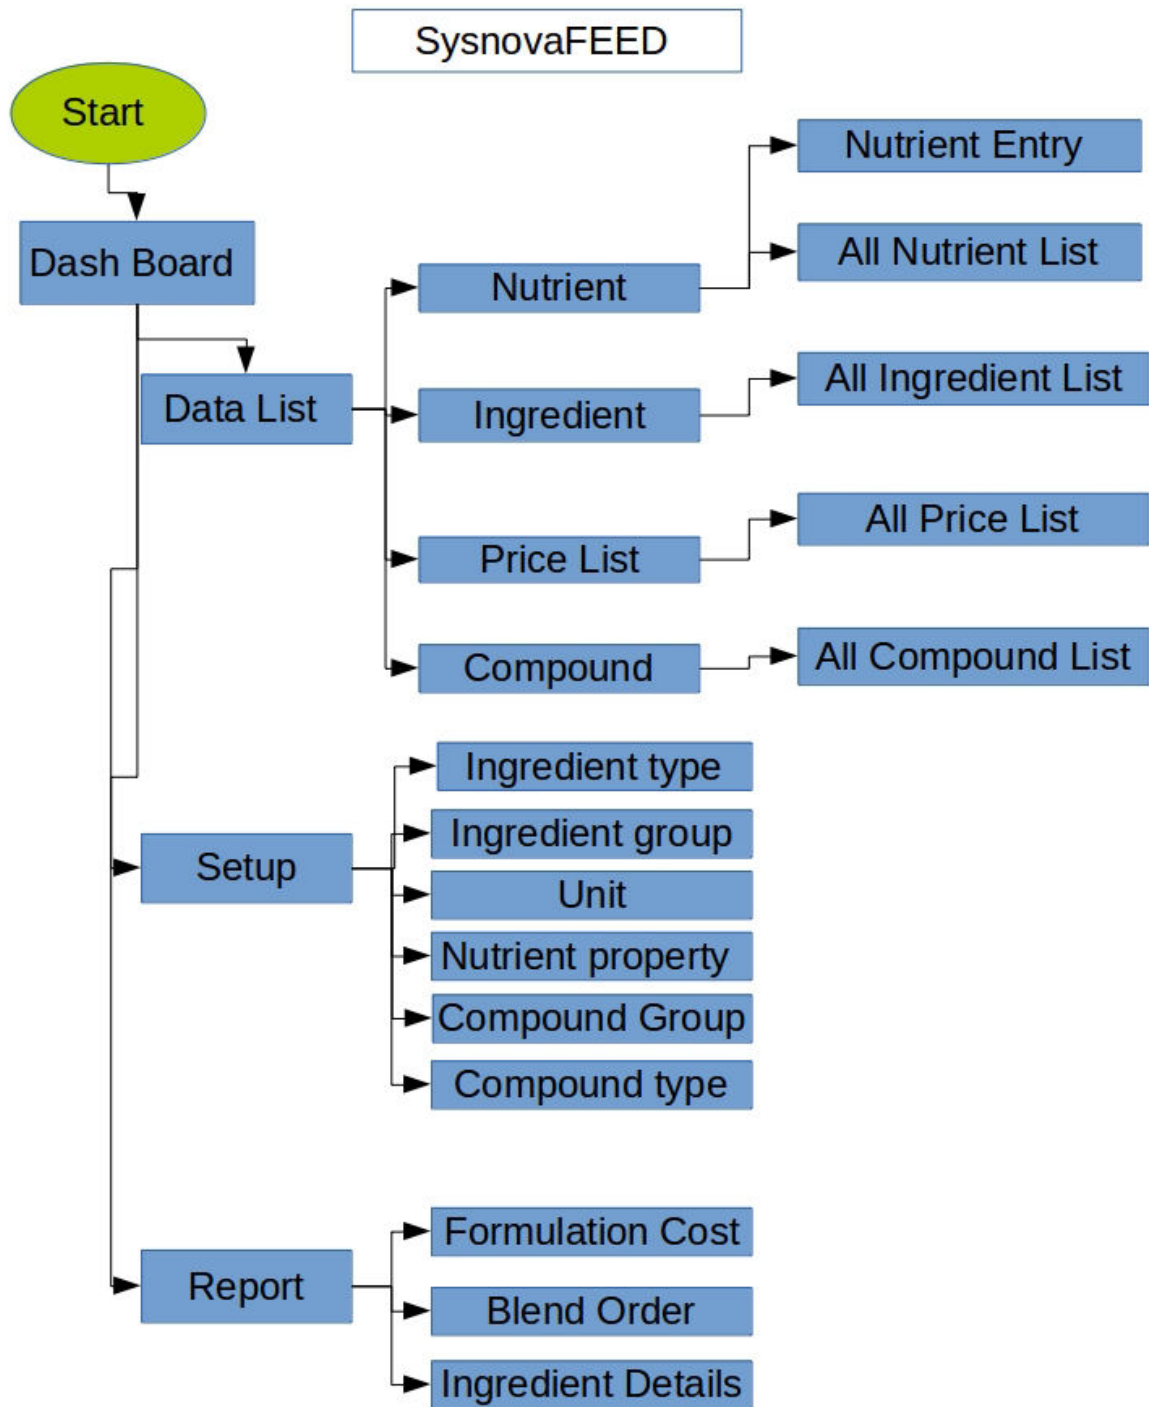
SysnovaFEED

Start

Dash Board

Data List

Nutrient

Nutrient Entry

All Nutrient List

Ingredient

All Ingredient List

Price List

All Price List

Compound

All Compound List

Setup

Ingredient type

Ingredient group

Unit

Nutrient property

Compound Group

Compound type

Report

Formulation Cost

Blend Order

Ingredient Details